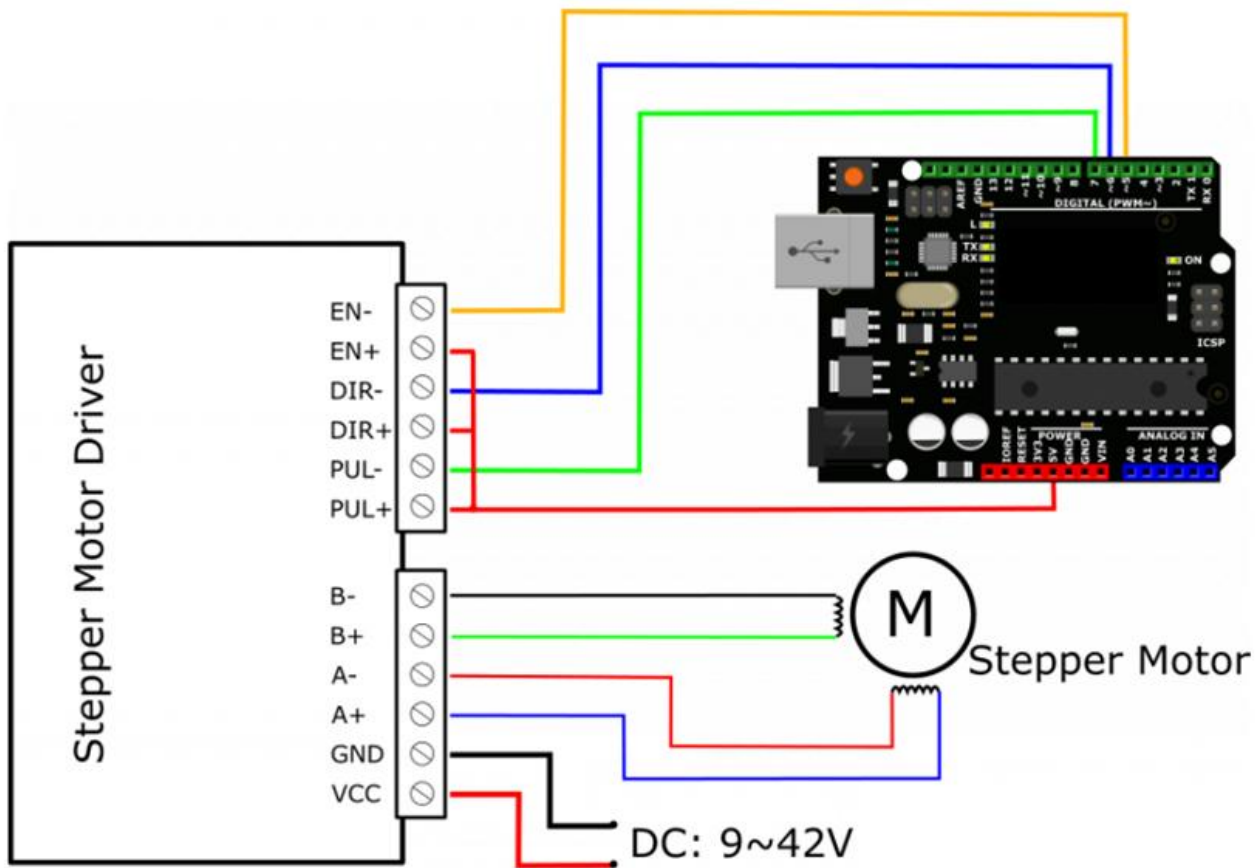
Stepper Motor Driver

EN-
EN+
DIR-
DIR+
PUL-
PUL+

B-
B+
A-
A+
GND
VCC

AREF GND 13 12 ~11 ~10 ~9 8 7 ~6 ~5 4 ~3 2 TX 1 RX 0
DIGITAL (PWM~)
L
TX
RX
ON
ICSP
IOREF RESET 3V3 5V GND GND VIN
POWER
ANALOG IN
A0 A1 A2 A3 A4 A5

M
Stepper Motor

DC: 9~42V